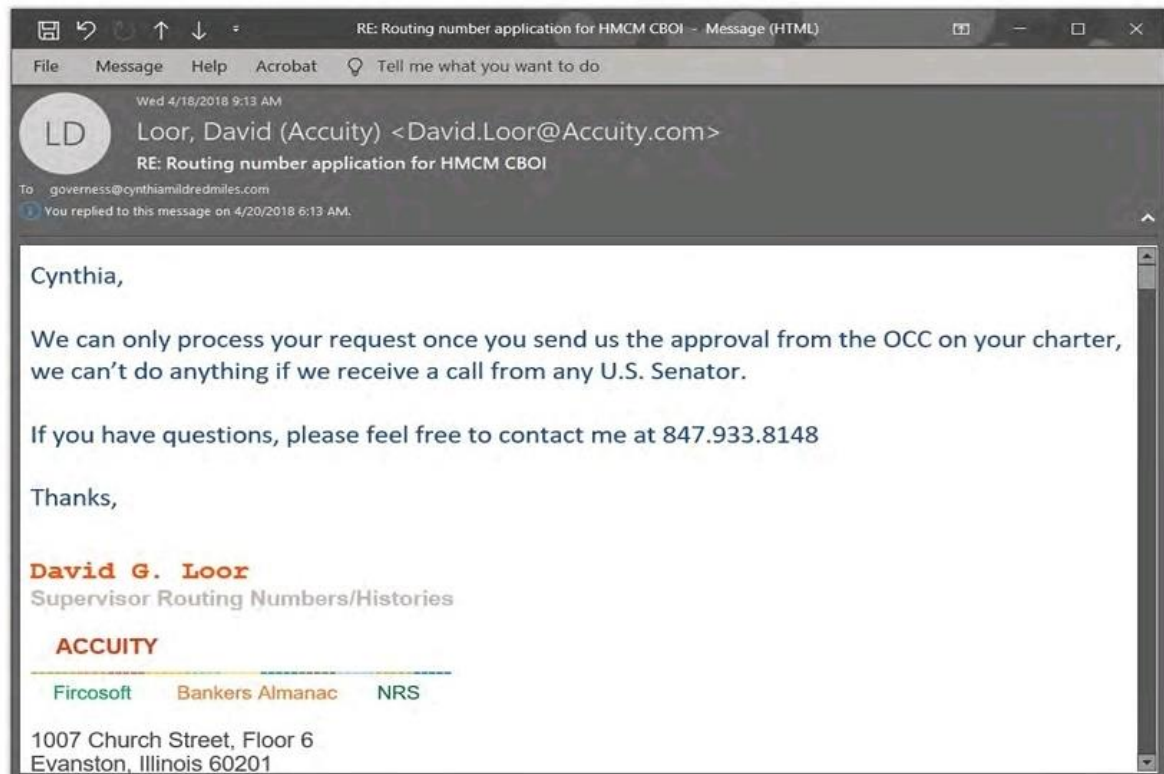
RE: Routing number application for HMCM CBOI - Message (HTML)

File Message Help Acrobat Tell me what you want to do

Wed 4/18/2018 9:13 AM

LD

Loor, David (Accuity) <David.Loor@Accuity.com>

RE: Routing number application for HMCM CBOI

To governess@cynthiamildredmiles.com

You replied to this message on 4/20/2018 6:13 AM.

Cynthia,

We can only process your request once you send us the approval from the OCC on your charter, we can't do anything if we receive a call from any U.S. Senator.

If you have questions, please feel free to contact me at 847.933.8148

Thanks,

David G. Loor
Supervisor Routing Numbers/Histories

ACCUITY

Fircosoft Bankers Almanac NRS

1007 Church Street, Floor 6
Evanston, Illinois 60201